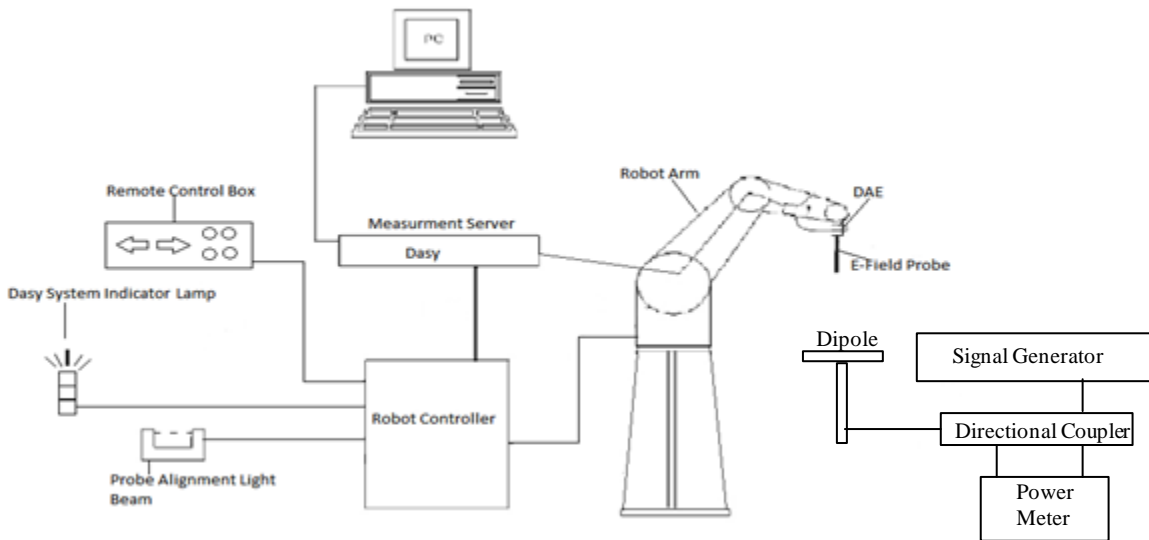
PC

Remote Control Box

Measurment Server

Dasy

Robot Arm

DAE

E-Field Probe

Dasy System Indicator Lamp

Dipole

Signal Generator

Robot Controller

Directional Coupler

Probe Alignment Light Beam

Power Meter